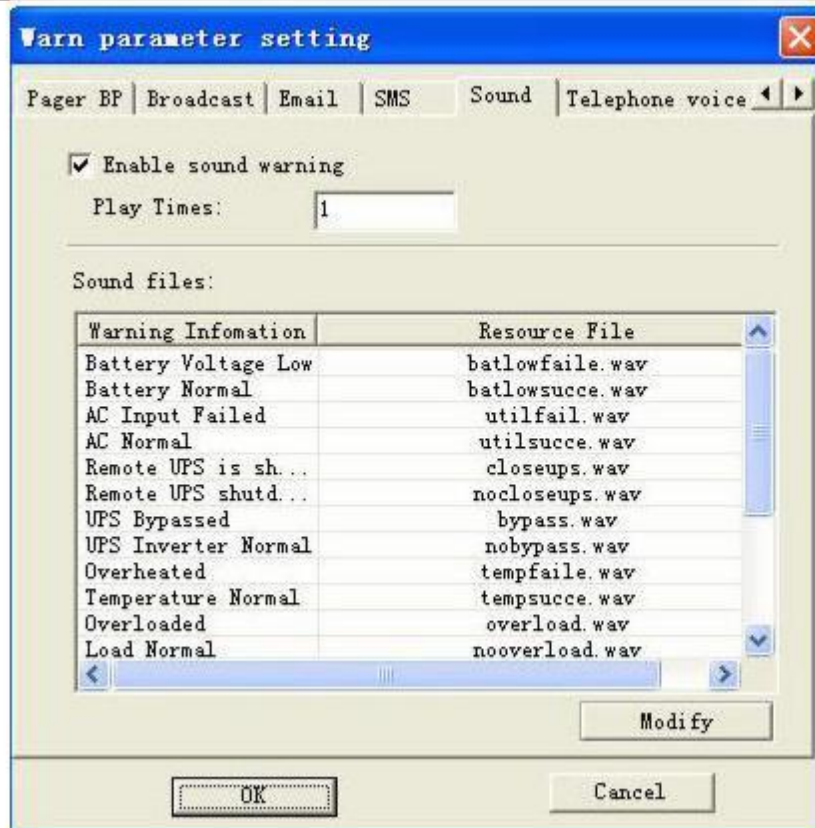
Warn parameter setting

Pager BP | Broadcast | Email | SMS | Sound | Telephone voice

Enable sound warning

Play Times: 1

Sound files:

| Warning Infomation | Resource File |
|---|---|
| Battery Voltage Low | batlowfaile.wav |
| Battery Normal | batlowsucce.wav |
| AC Input Failed | utilfail.wav |
| AC Normal | utilsucce.wav |
| Remote UPS is sh... | closeups.wav |
| Remote UPS shutd... | nocloseups.wav |
| UPS Bypassed | bypass.wav |
| UPS Inverter Normal | nobypass.wav |
| Overheated | tempfaile.wav |
| Temperature Normal | tempsucce.wav |
| Overloaded | overload.wav |
| Load Normal | nooverload.wav |

Modify

OK

Cancel